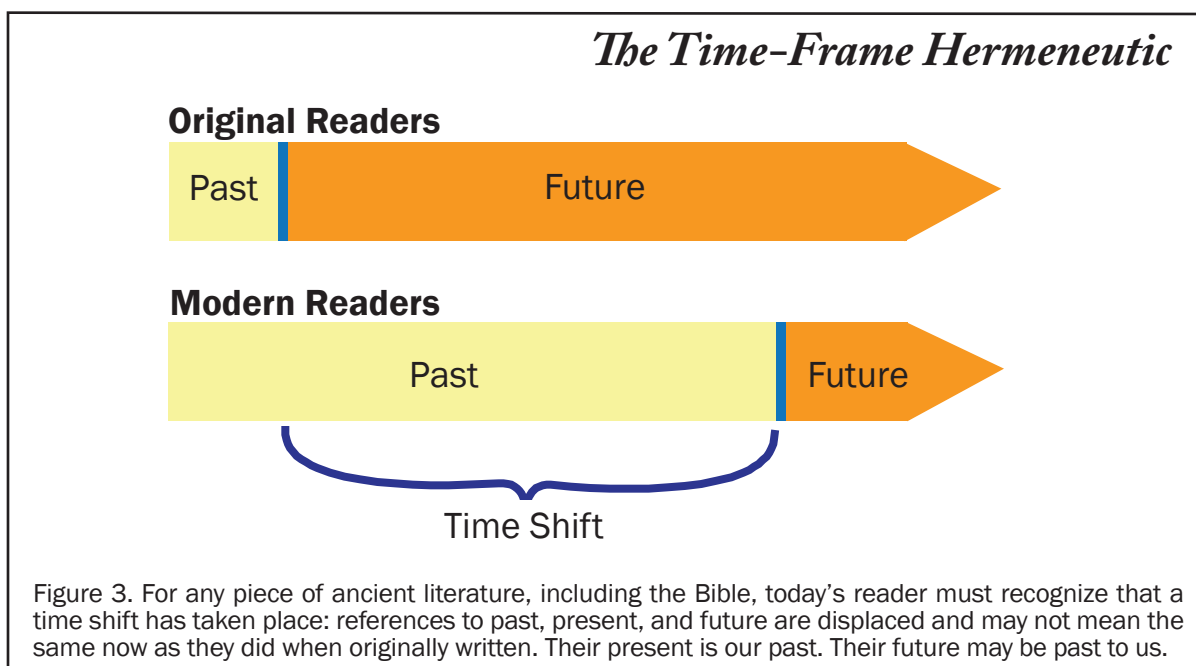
The Time-Frame Hermeneutic

Original Readers

Past

Future

Modern Readers

Past

Future

Time Shift

Figure 3. For any piece of ancient literature, including the Bible, today's reader must recognize that a time shift has taken place: references to past, present, and future are displaced and may not mean the same now as they did when originally written. Their present is our past. Their future may be past to us.